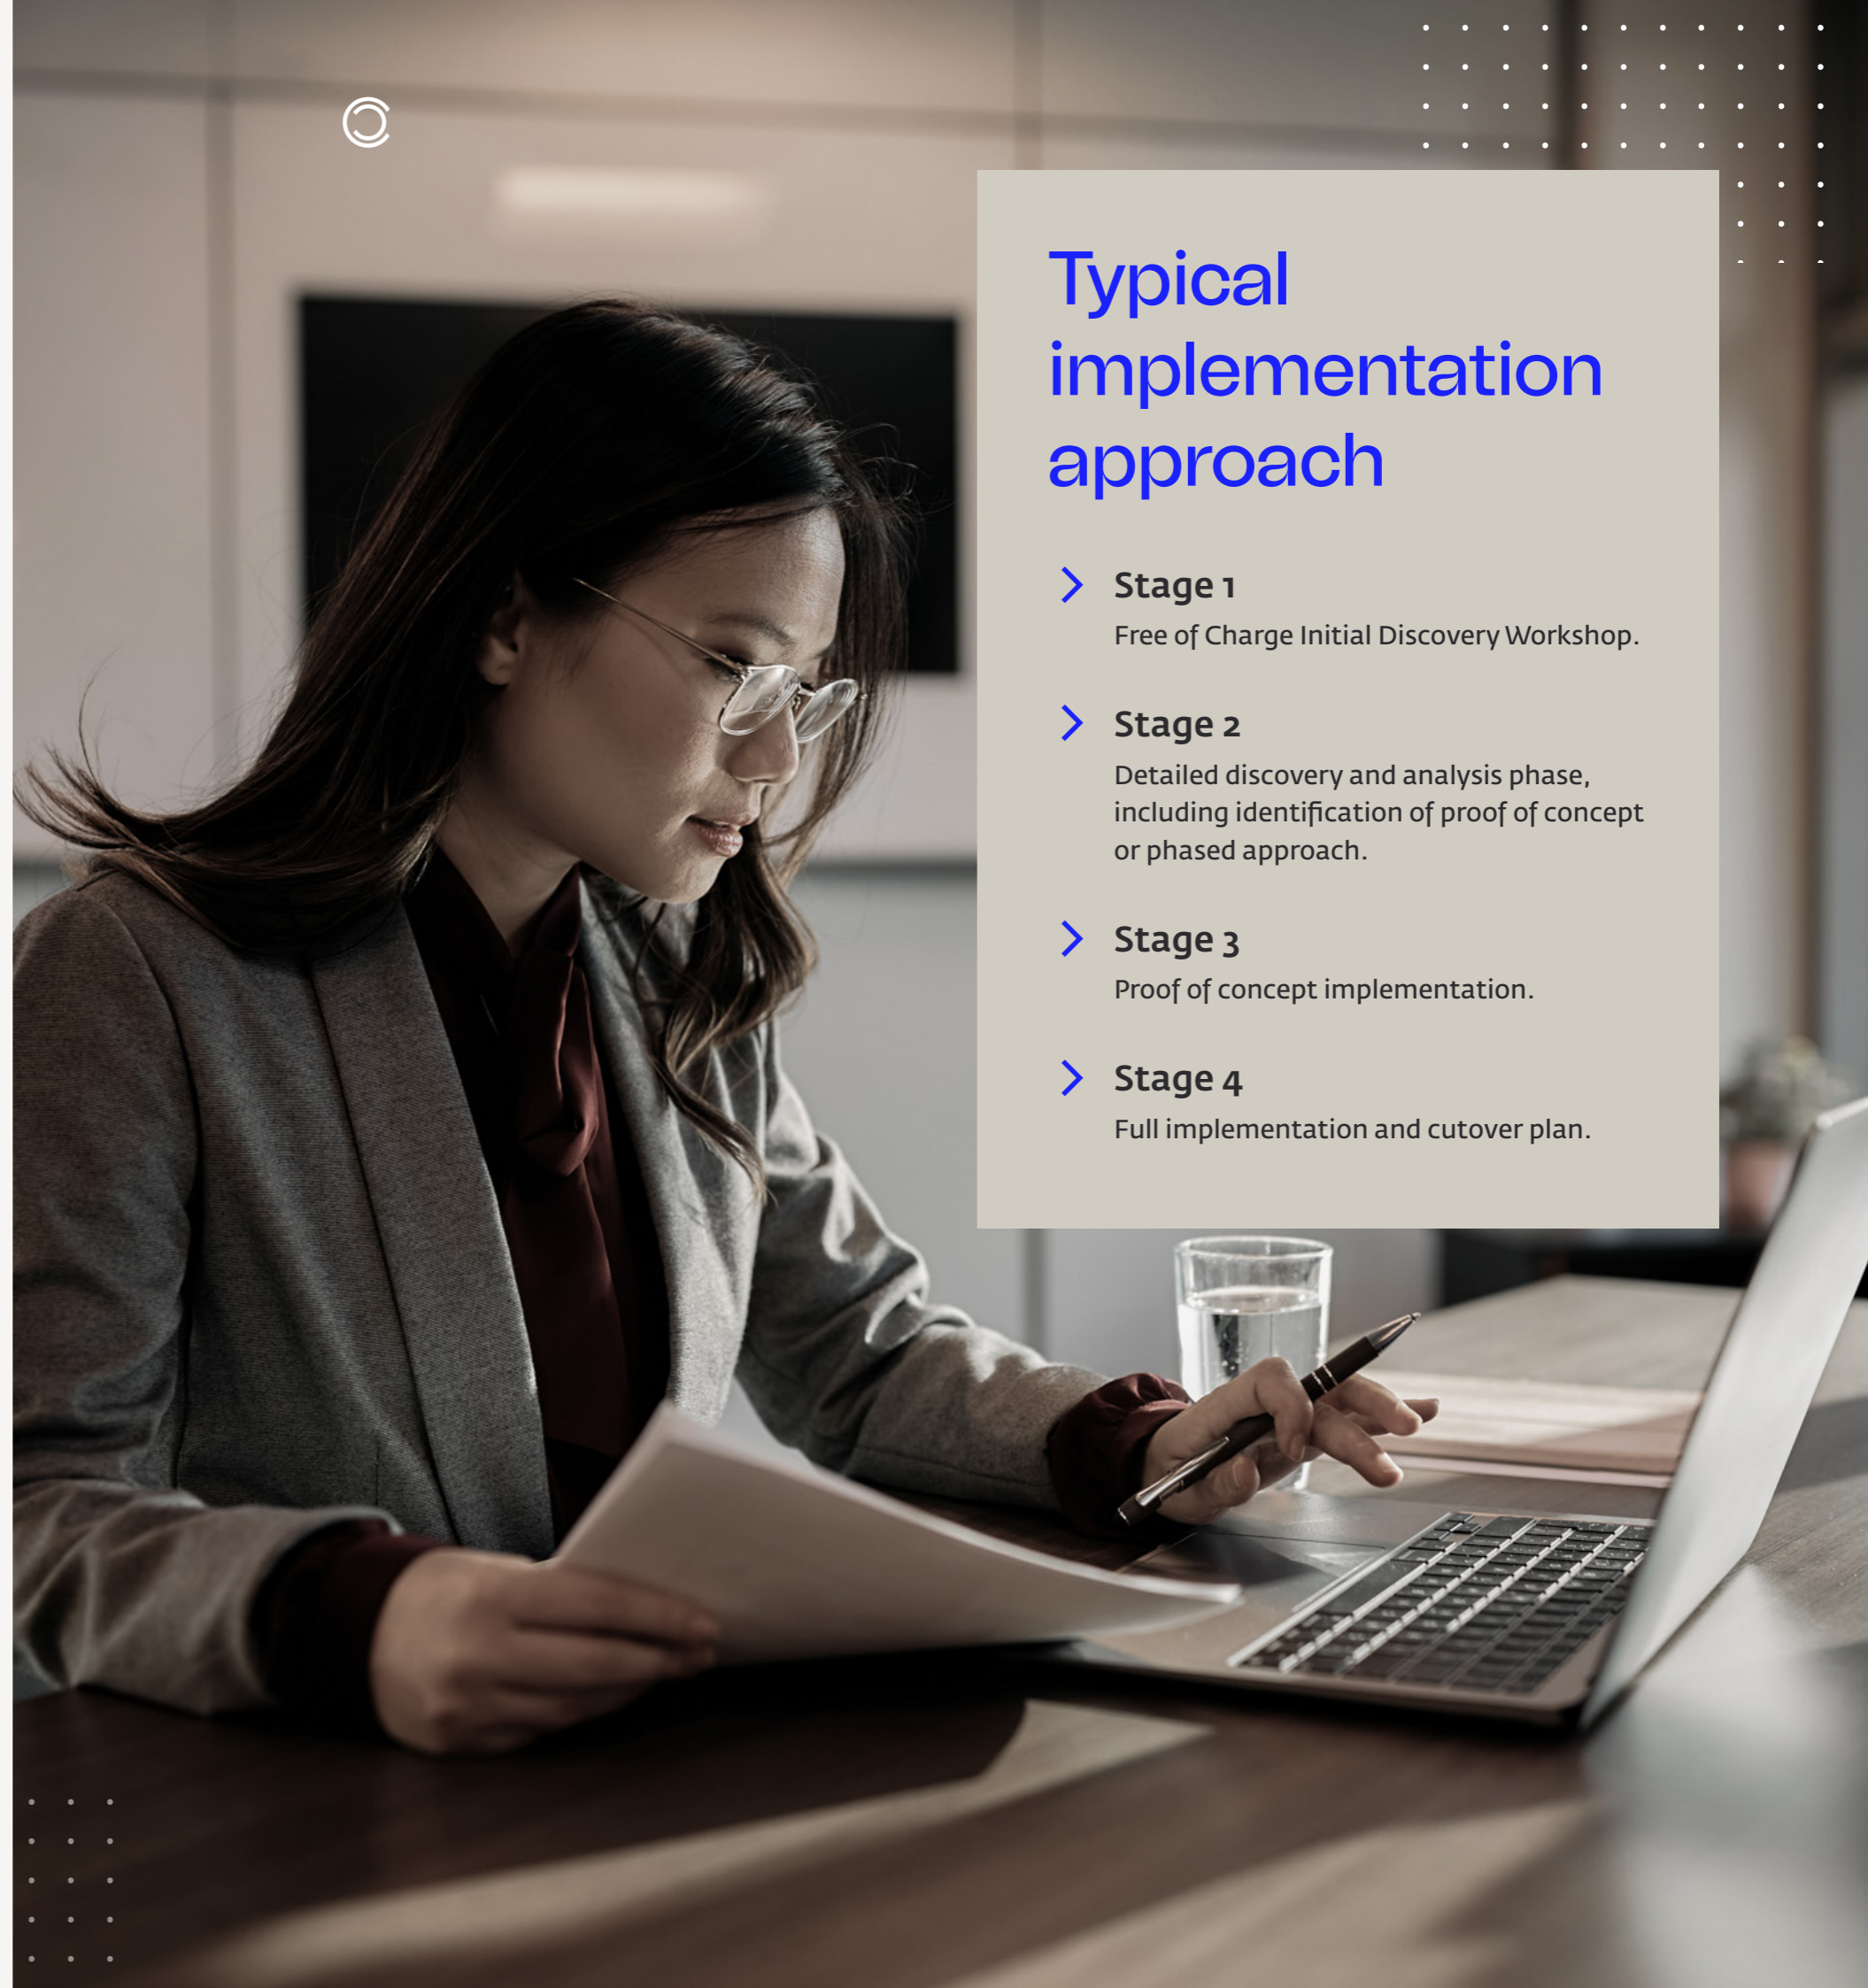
Typical implementation approach

Stage 1
Free of Charge Initial Discovery Workshop.

Stage 2
Detailed discovery and analysis phase, including identification of proof of concept or phased approach.

Stage 3
Proof of concept implementation.

Stage 4
Full implementation and cutover plan.